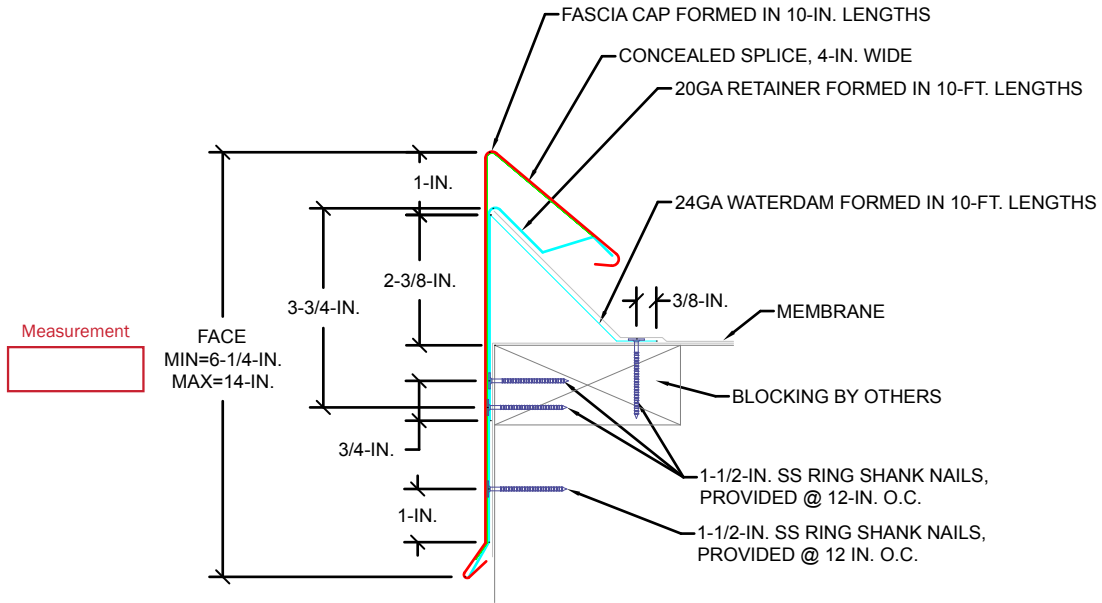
FASCIA CAP FORMED IN 10-IN. LENGTHS
CONCEALED SPLICE, 4-IN. WIDE
20GA RETAINER FORMED IN 10-FT. LENGTHS
24GA WATERDAM FORMED IN 10-FT. LENGTHS
1-IN.
2-3/8-IN.
3-3/4-IN.
3/8-IN.
MEMBRANE
Measurement
FACE
MIN=6-1/4-IN.
MAX=14-IN.
BLOCKING BY OTHERS
3/4-IN.
1-1/2-IN. SS RING SHANK NAILS, PROVIDED @ 12-IN. O.C.
1-IN.
1-1/2-IN. SS RING SHANK NAILS, PROVIDED @ 12 IN. O.C.